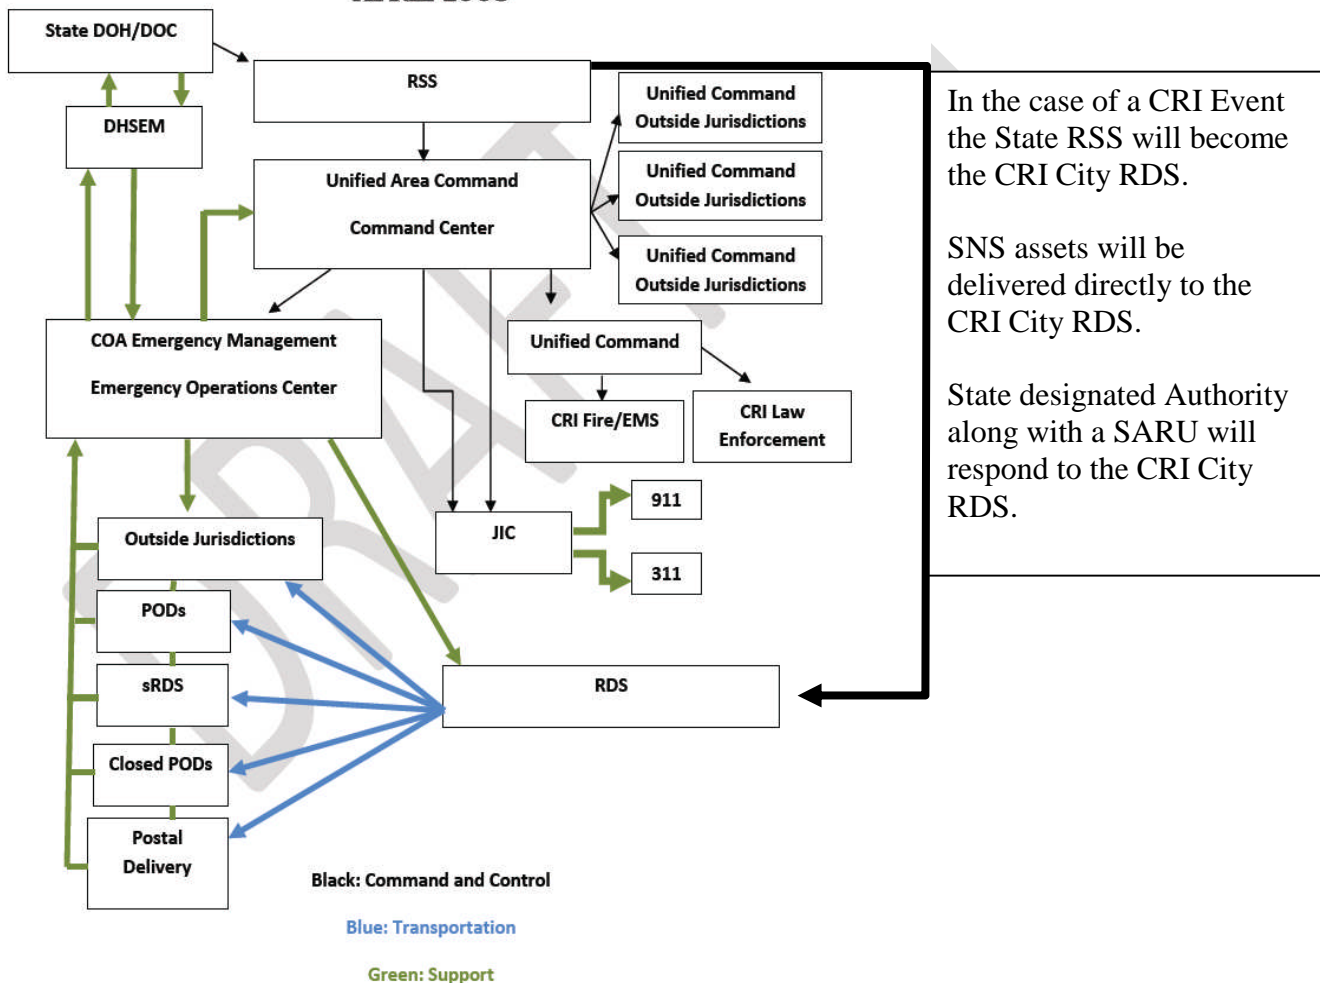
State DOH/DOC

DHSEM

RSS

Unified Area Command

Command Center

Unified Command Outside Jurisdictions

Unified Command Outside Jurisdictions

Unified Command Outside Jurisdictions

Unified Command

CRI Fire/EMS

CRI Law Enforcement

COA Emergency Management

Emergency Operations Center

Outside Jurisdictions

PODs

sRDS

Closed PODs

Postal Delivery

JIC

911

311

RDS

Black: Command and Control

Blue: Transportation

Green: Support

In the case of a CRI Event the State RSS will become the CRI City RDS.

SNS assets will be delivered directly to the CRI City RDS.

State designated Authority along with a SARU will respond to the CRI City RDS.